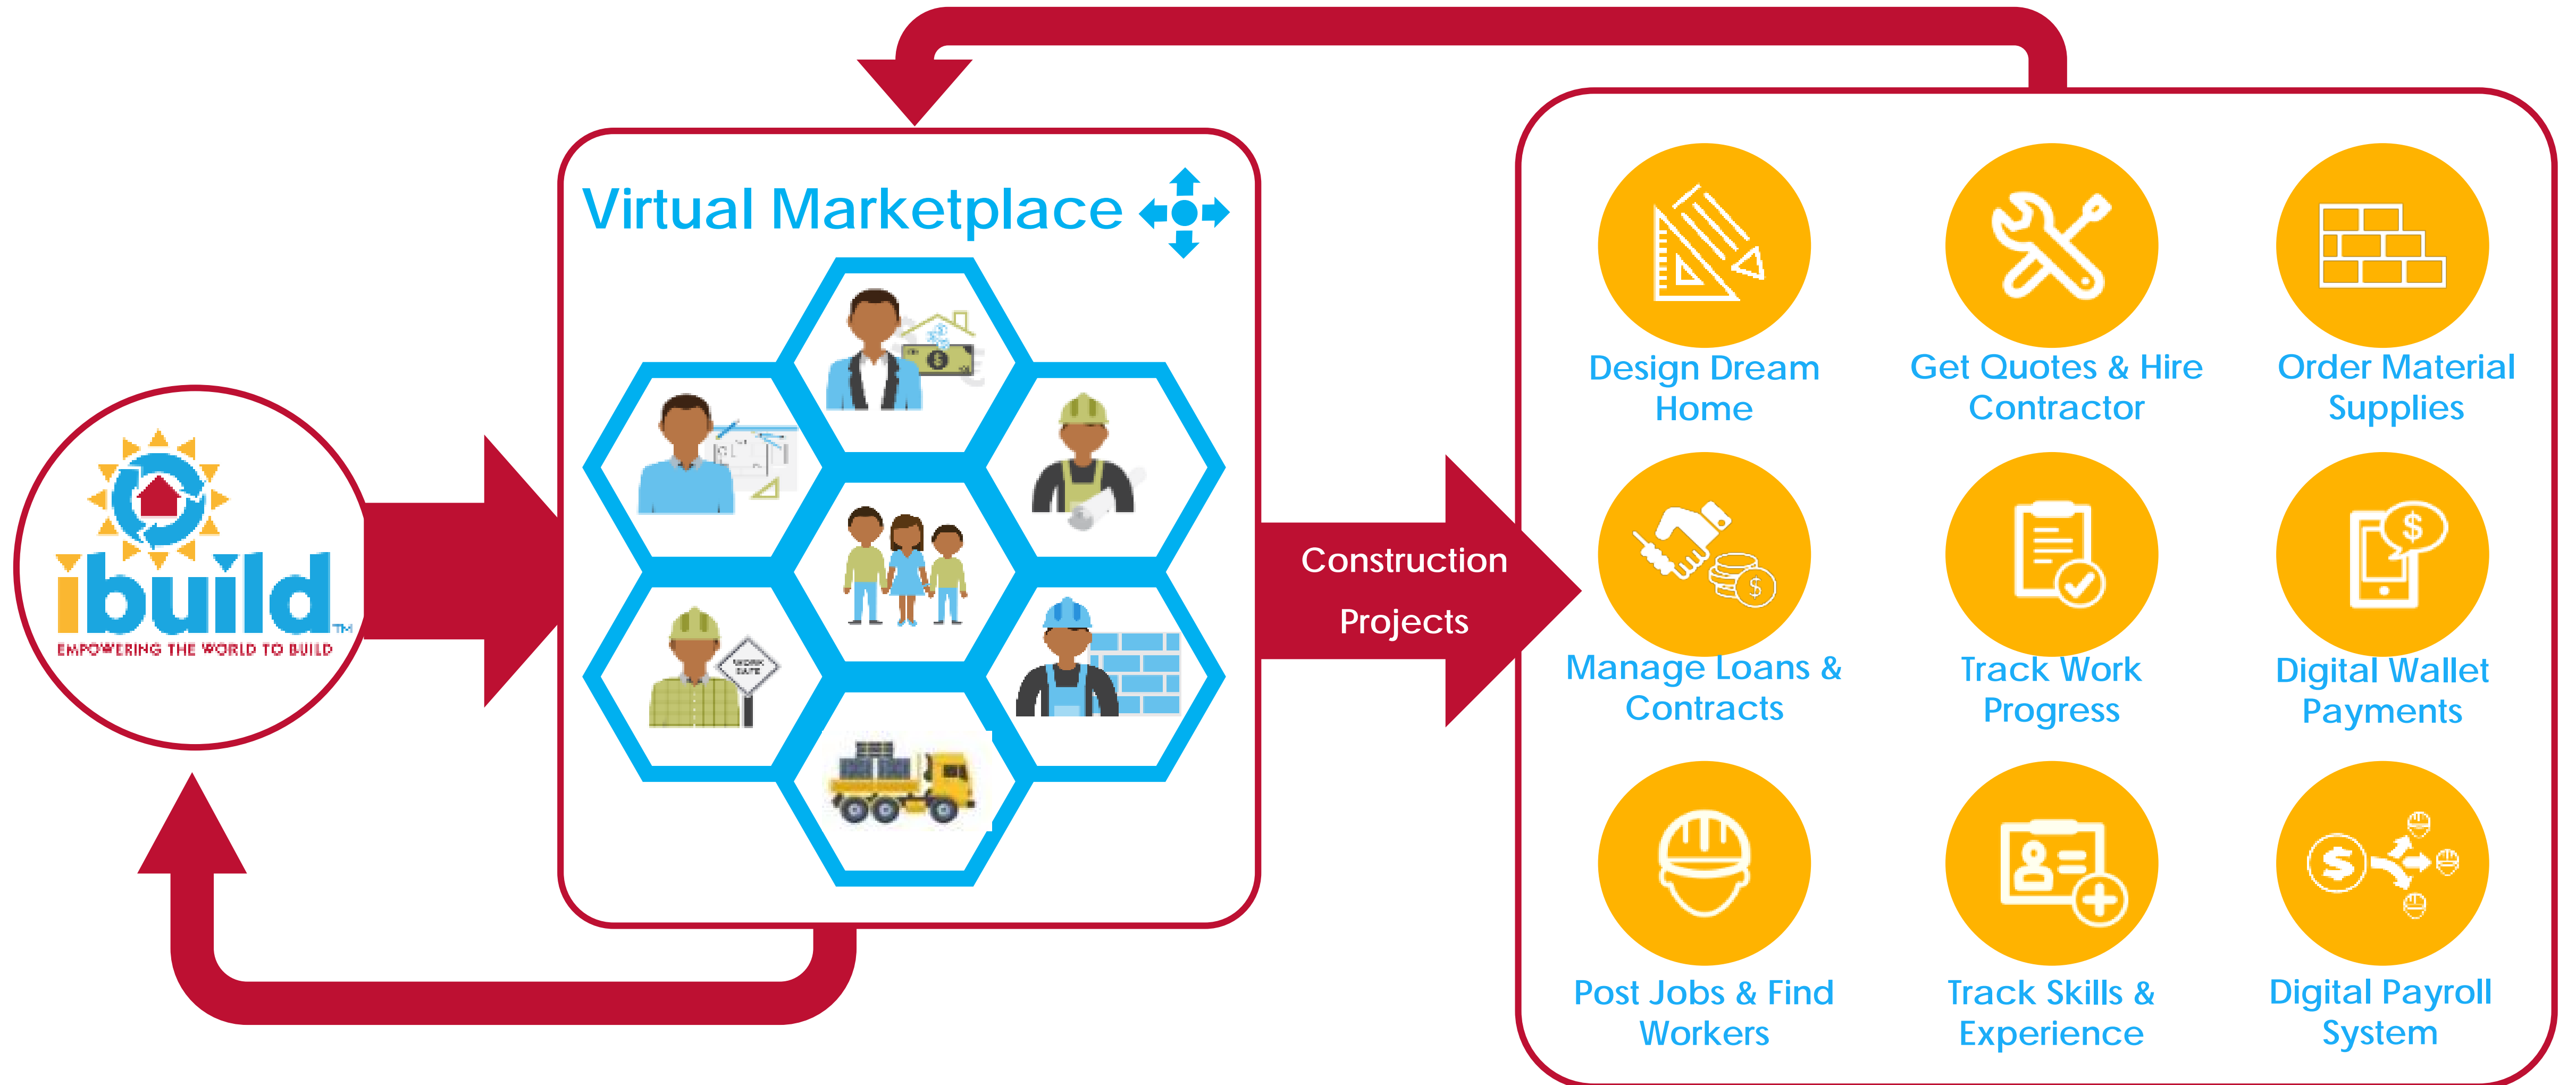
ibuild™
EMPOWERING THE WORLD TO BUILD

Virtual Marketplace

WORK SAFE

Construction Projects

Design Dream Home

Get Quotes & Hire Contractor

Order Material Supplies

Manage Loans & Contracts

Track Work Progress

Digital Wallet Payments

Post Jobs & Find Workers

Track Skills & Experience

Digital Payroll System